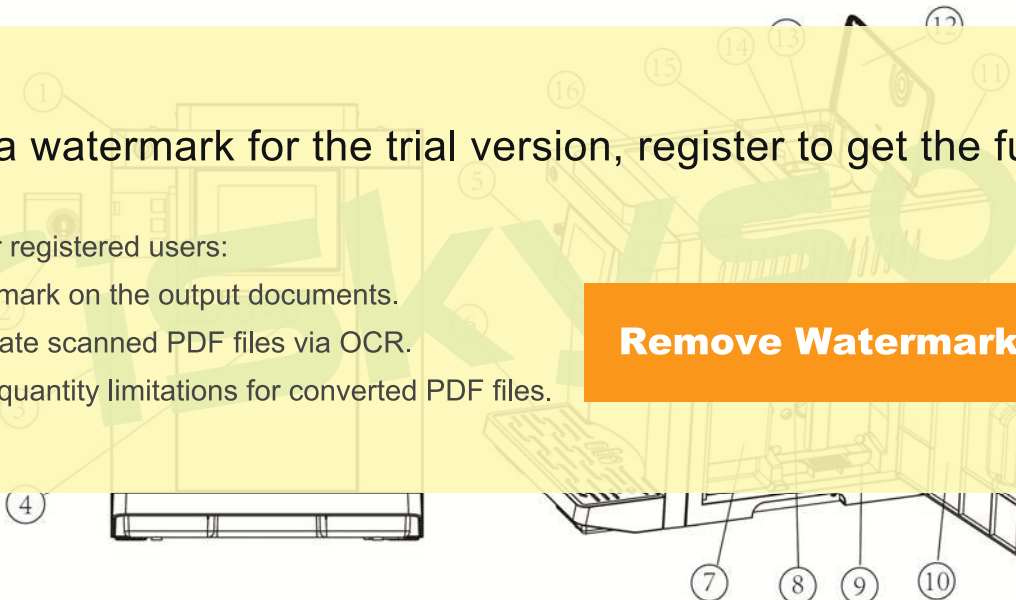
1
16
15
14
13
12
11
5
3
4
7
8
9
10

a watermark for the trial version, register to get the fu

r registered users:
mark on the output documents.
ate scanned PDF files via OCR.
quantity limitations for converted PDF files.

Remove Watermark